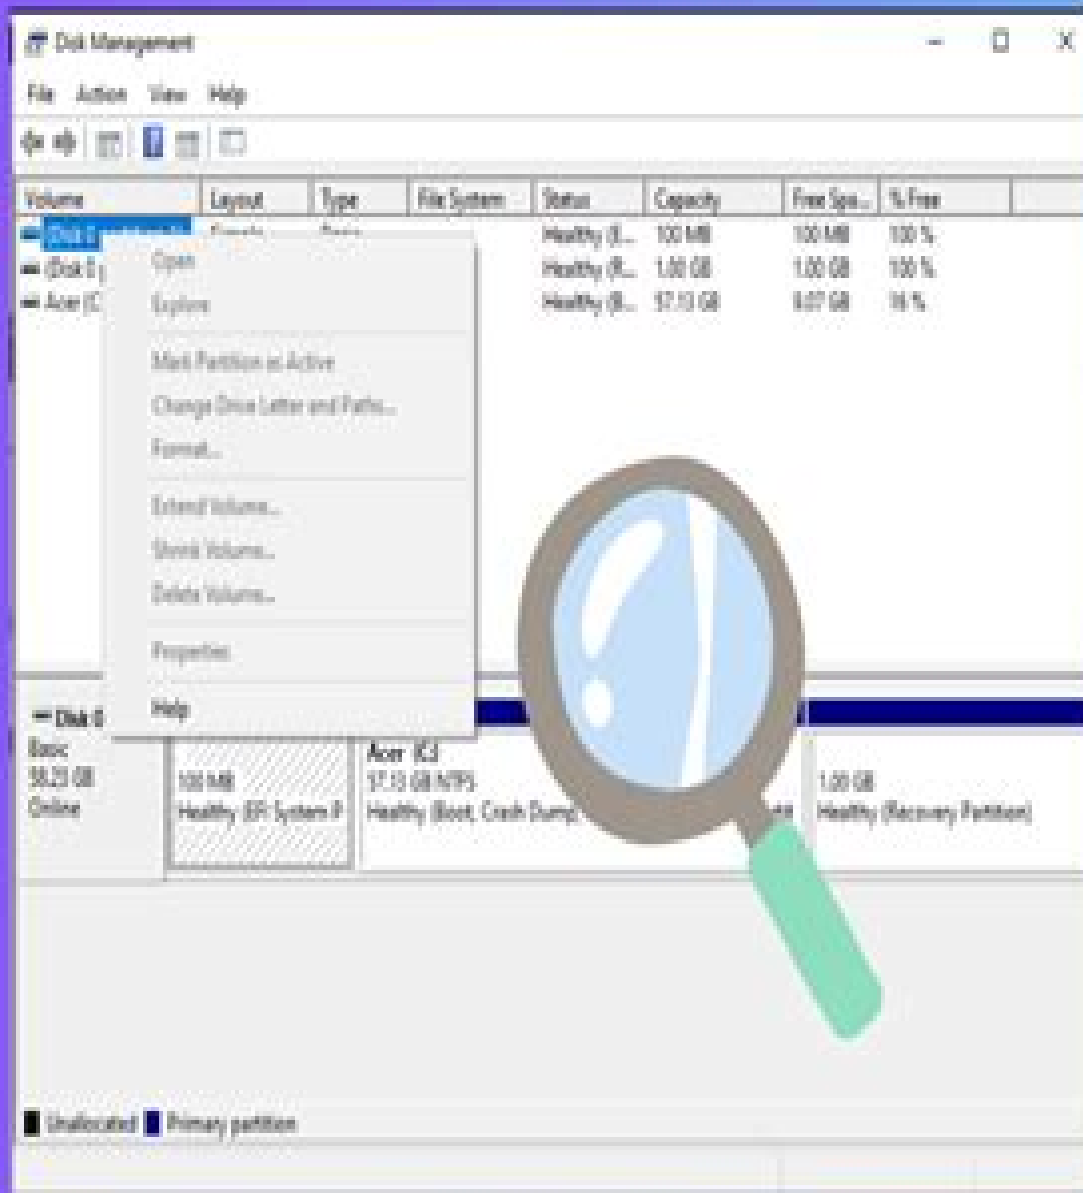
Disk Management

File Action View Help

| Volume | Layout | Type | File System | Status | Capacity | Free Spa... | % Free |
|---|---|---|---|---|---|---|---|
| (Disk 0 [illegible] | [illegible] | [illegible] | | Healthy (E... | 100 MB | 100 MB | 100 % |
| (Disk 0 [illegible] | | | | Healthy (R... | 1.00 GB | 1.00 GB | 100 % |
| Acer (C | | | | Healthy (B... | 57.13 GB | 9.07 GB | 16 % |

Open
Explore
Mark Partition as Active
Change Drive Letter and Paths...
Format...
Extend Volume...
Shrink Volume...
Delete Volume...
Properties
Help

Disk 0
Basic
58.23 GB
Online

100 MB
Healthy (EFI System P

Acer (C:)
57.13 GB NTFS
Healthy (Boot, Crash Dump

1.00 GB
Healthy (Recovery Partition)

Unallocated Primary partition